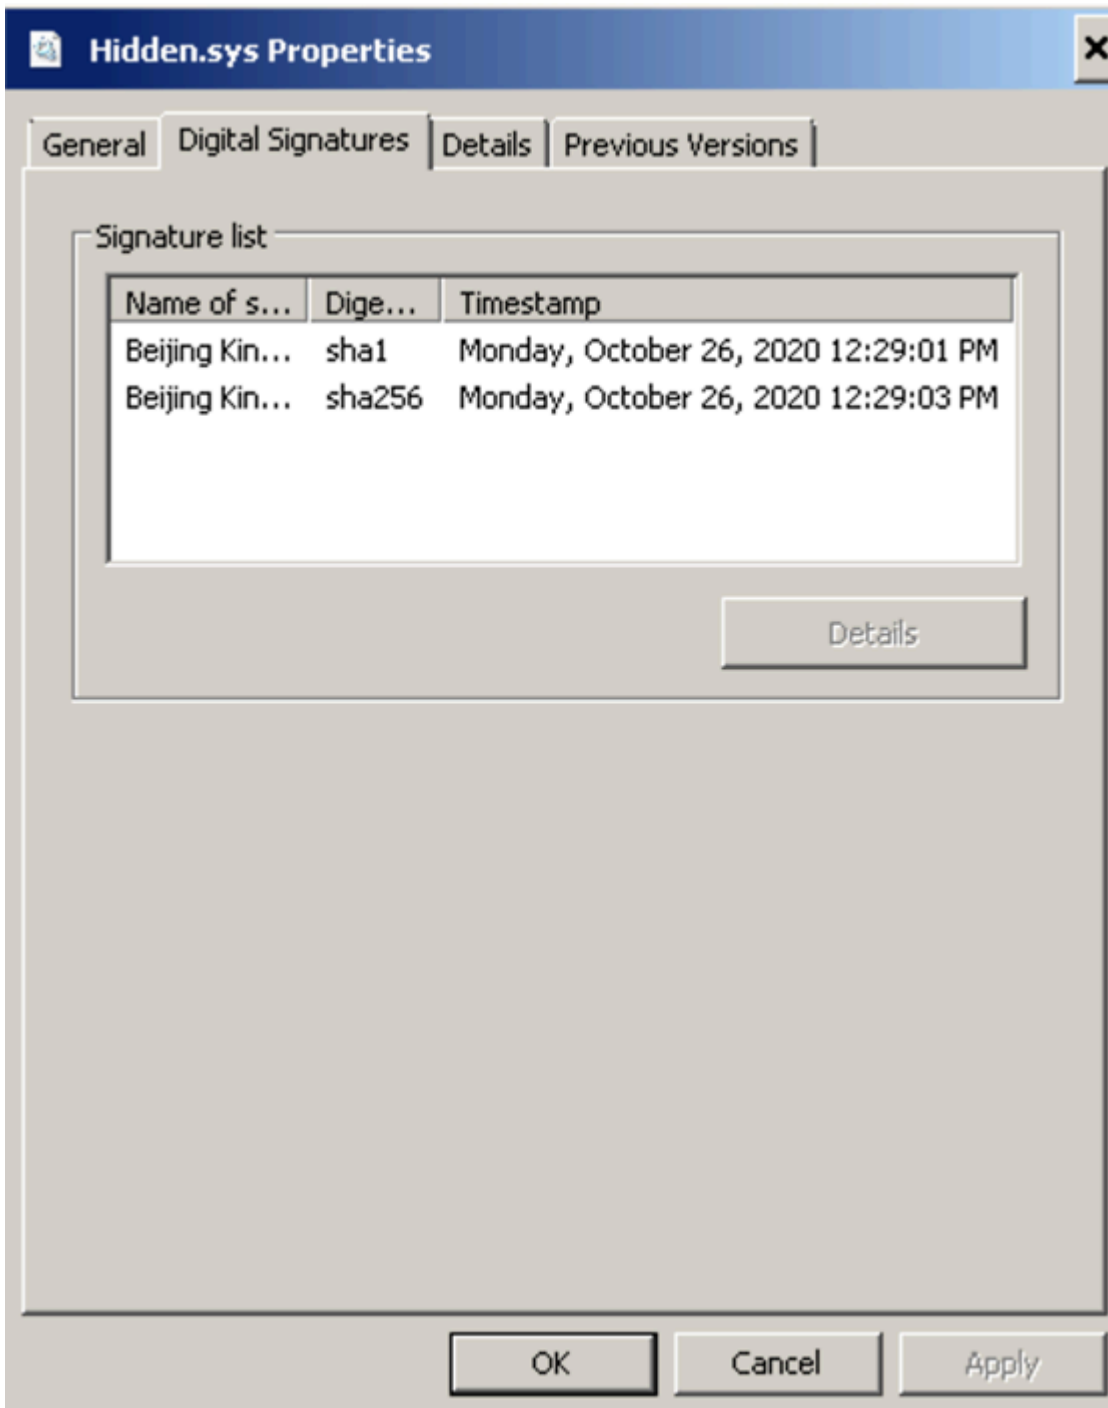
Hidden.sys Properties

General | Digital Signatures | Details | Previous Versions

Signature list

| Name of s... | Dige... | Timestamp |
|---|---|---|
| Beijing Kin... | sha1 | Monday, October 26, 2020 12:29:01 PM |
| Beijing Kin... | sha256 | Monday, October 26, 2020 12:29:03 PM |

Details

OK | Cancel | Apply